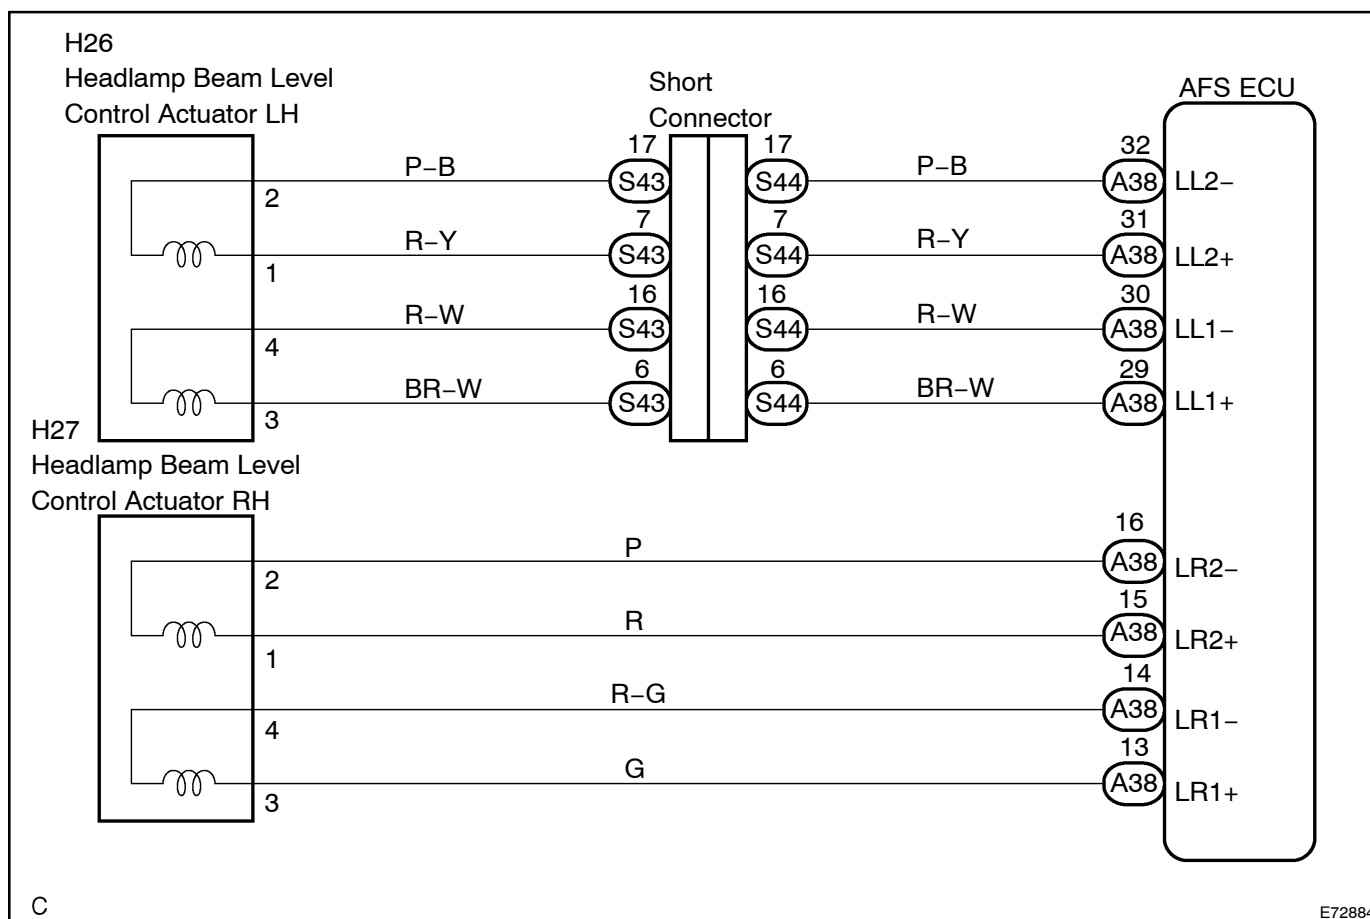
H26
Headlamp Beam Level Control Actuator LH

Short Connector

AFS ECU

2
1
4
3

P–B
R–Y
R–W
BR–W

17 S43
7 S43
16 S43
6 S43

17 S44
7 S44
16 S44
6 S44

P–B
R–Y
R–W
BR–W

32 A38 LL2–
31 A38 LL2+
30 A38 LL1–
29 A38 LL1+

H27
Headlamp Beam Level Control Actuator RH

2
1
4
3

P
R
R–G
G

16 A38 LR2–
15 A38 LR2+
14 A38 LR1–
13 A38 LR1+

C

E7288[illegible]